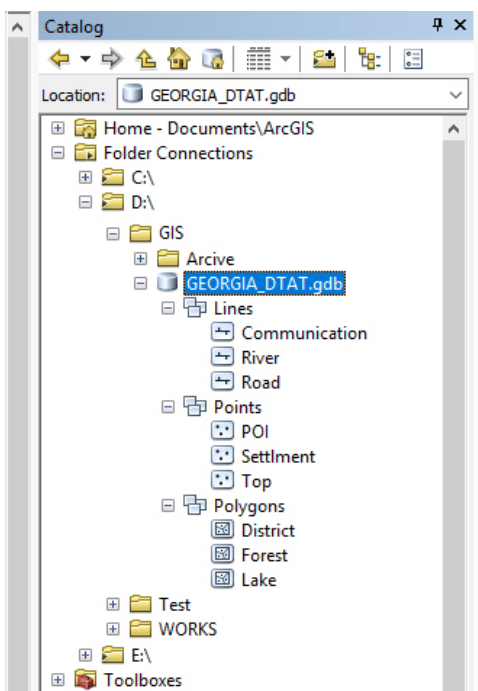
Catalog

Location: GEORGIA_DTAT.gdb

Home - Documents\ArcGIS
Folder Connections
C:\
D:\
GIS
Arcive
GEORGIA_DTAT.gdb
Lines
Communication
River
Road
Points
POI
Settlment
Top
Polygons
District
Forest
Lake
Test
WORKS
E:\
Toolboxes